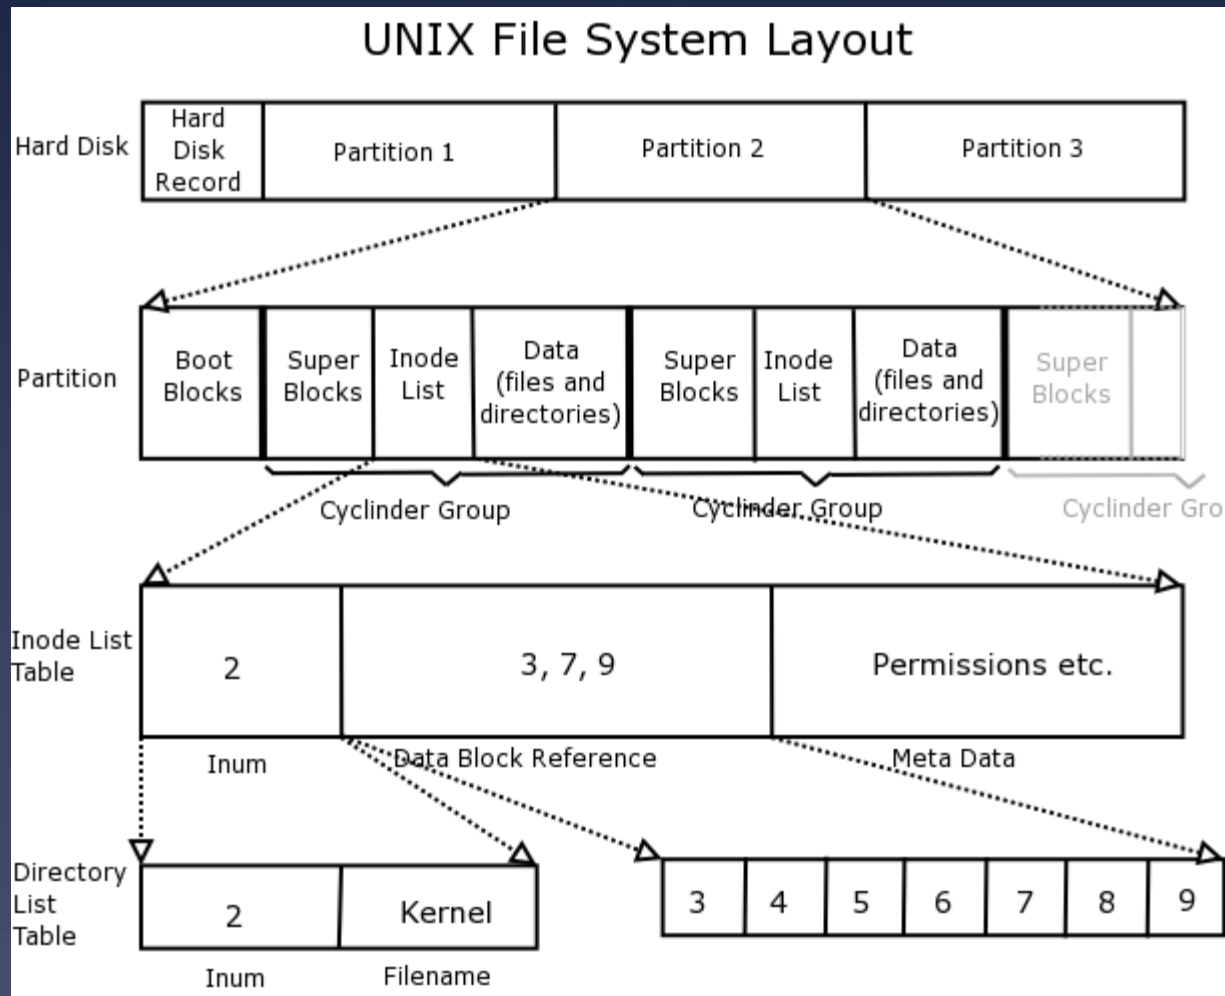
UNIX File System Layout

Hard Disk

| Hard Disk Record | Partition 1 | Partition 2 | Partition 3 |
|---|---|---|---|

Partition

| Boot Blocks | Super Blocks | Inode List | Data (files and directories) | Super Blocks | Inode List | Data (files and directories) | Super Blocks |
|---|---|---|---|---|---|---|---|

Cyclinder Group

Cyclinder Group

Cyclinder Gro

Inode List Table

| 2 | 3, 7, 9 | Permissions etc. |
|---|---|---|
| Inum | Data Block Reference | Meta Data |

Directory List Table

| 2 | Kernel |
|---|---|
| Inum | Filename |

| 3 | 4 | 5 | 6 | 7 | 8 | 9 |
|---|---|---|---|---|---|---|